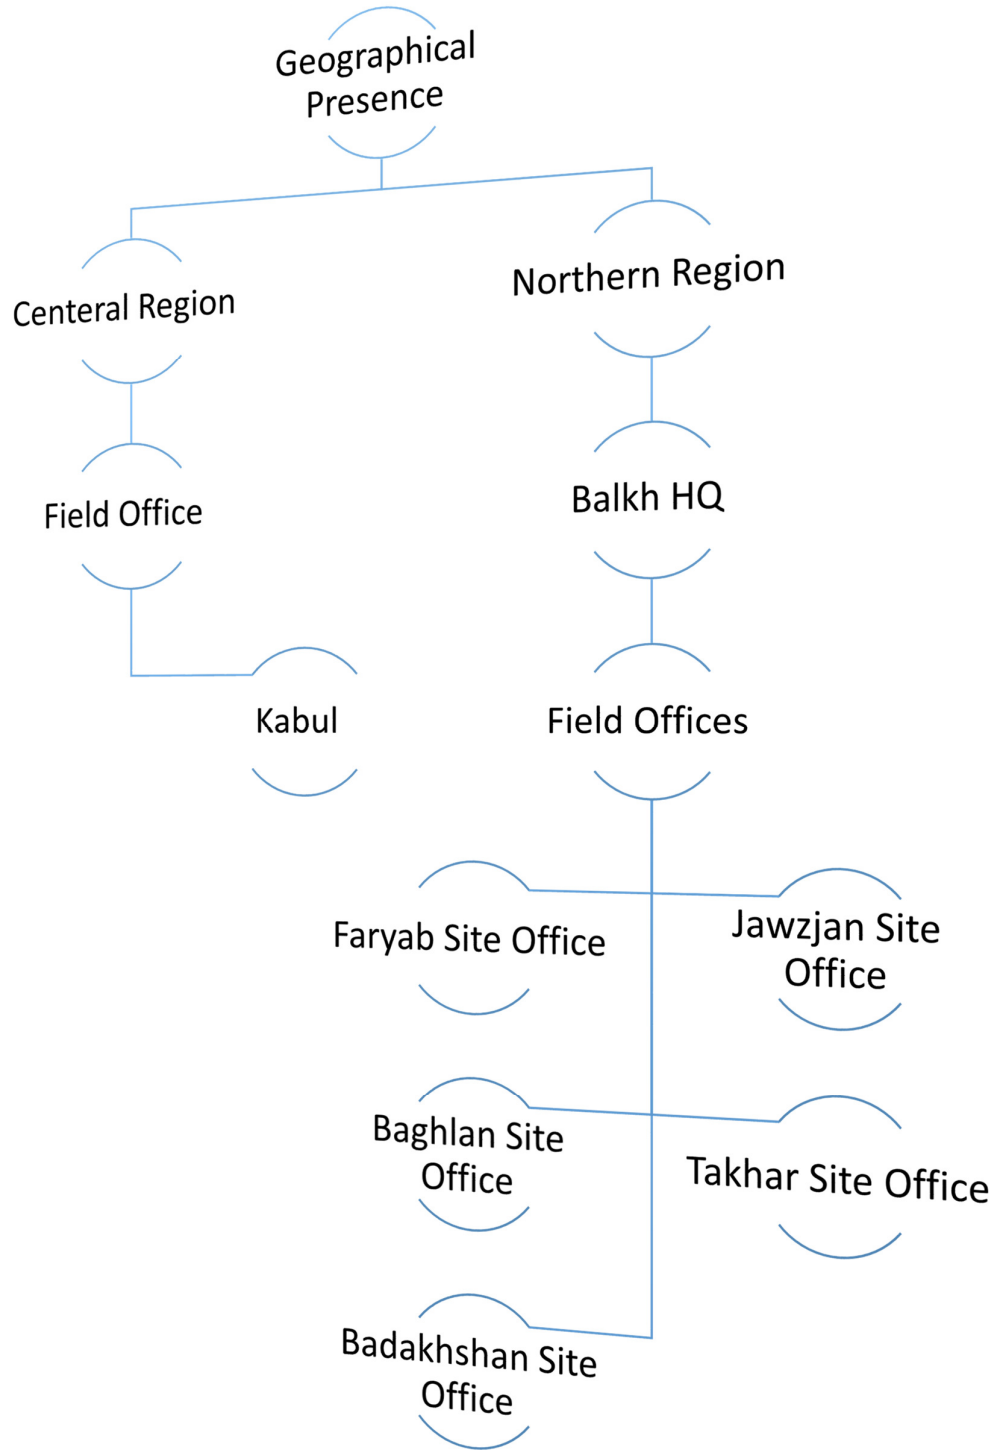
Geographical Presence

Centeral Region

Northern Region

Field Office

Balkh HQ

Kabul

Field Offices

Faryab Site Office

Jawzjan Site Office

Baghlan Site Office

Takhar Site Office

Badakhshan Site Office